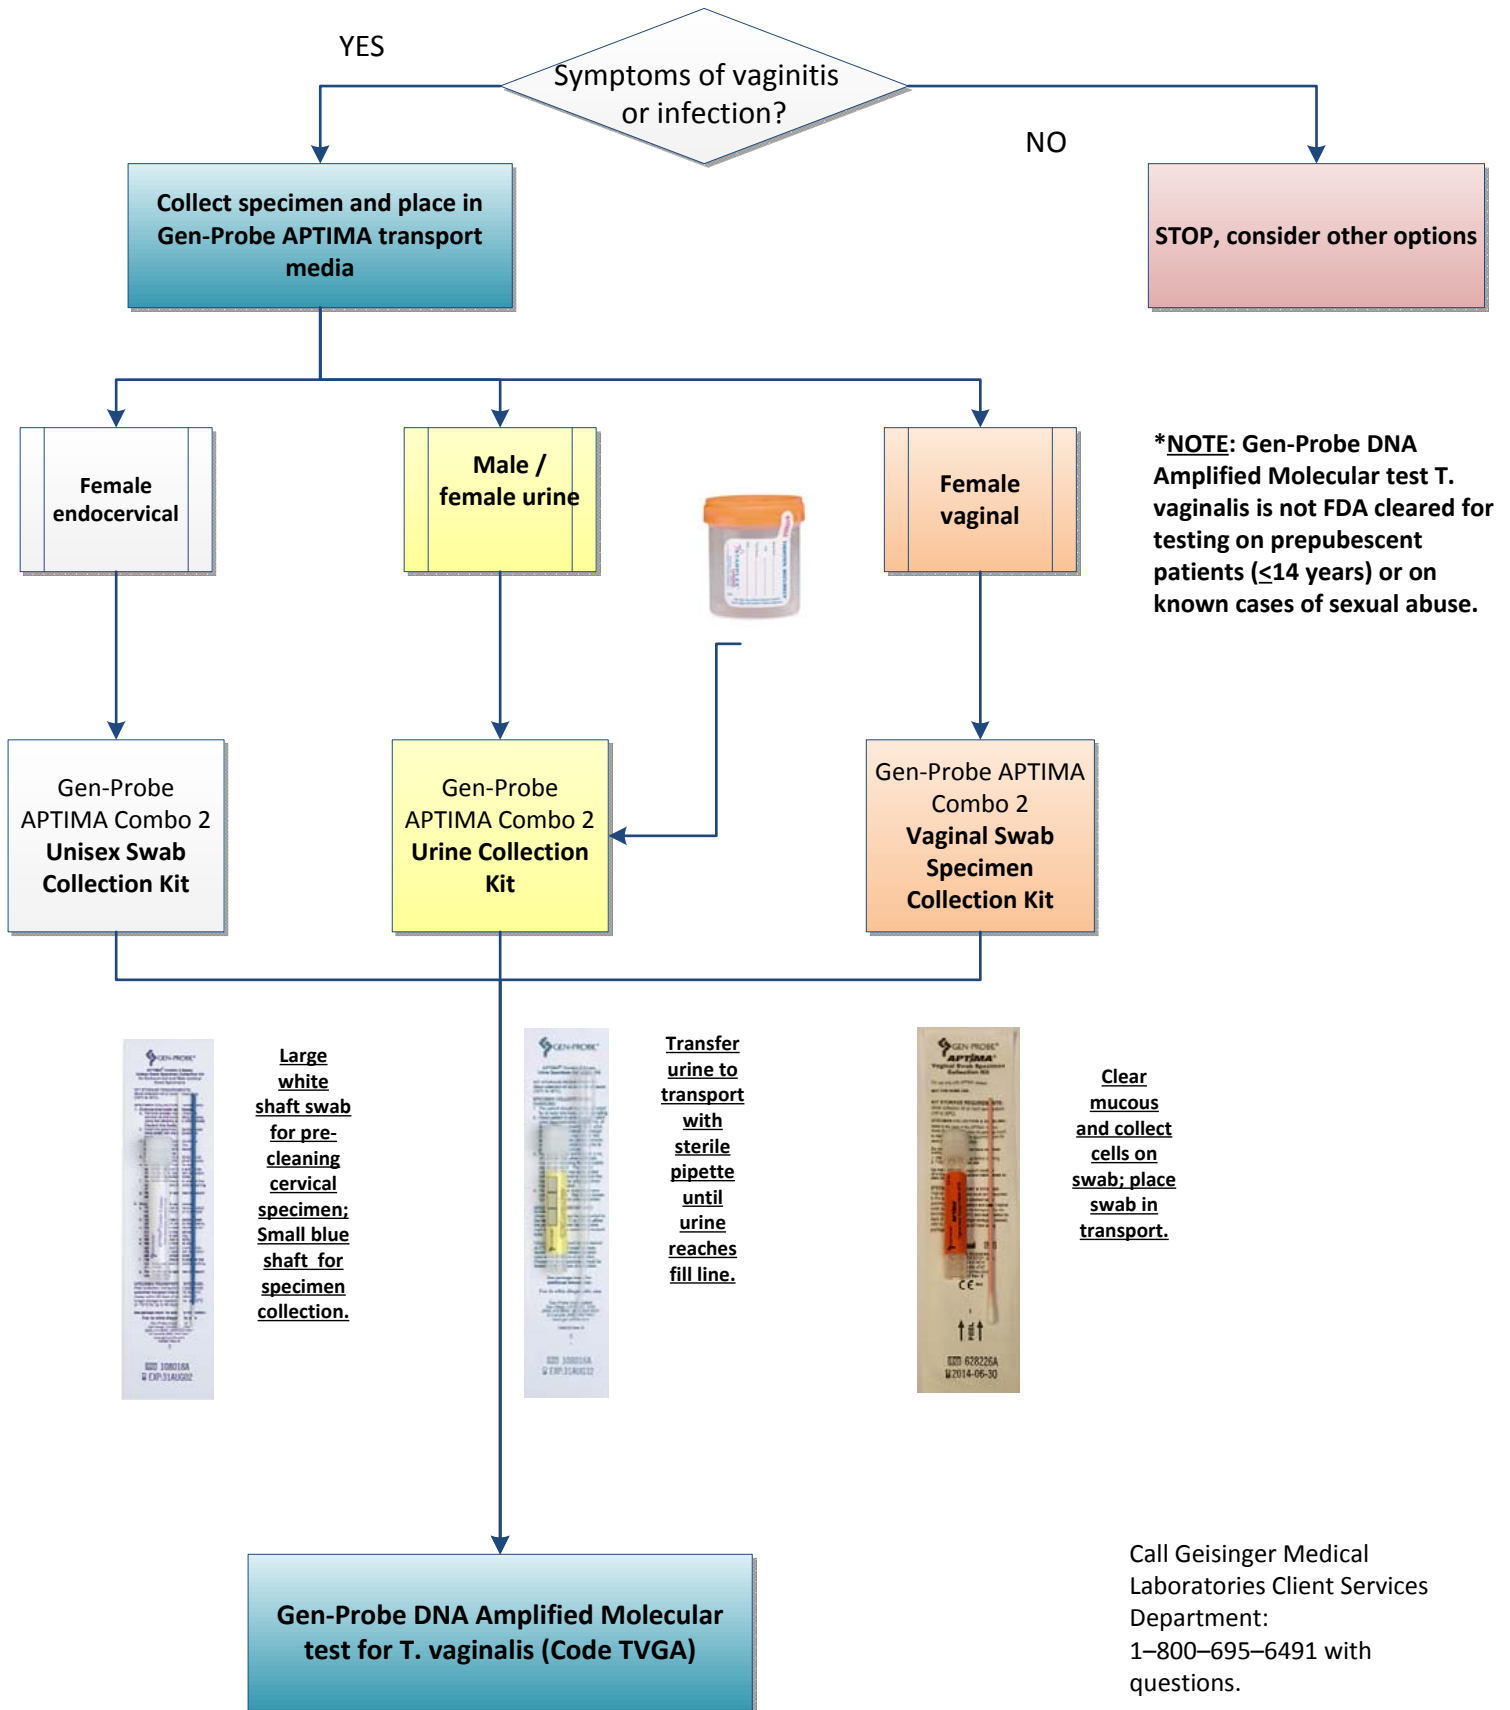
YES

Symptoms of vaginitis or infection?

NO

Collect specimen and place in Gen-Probe APTIMA transport media

STOP, consider other options

Female endocervical

Male / female urine

Female vaginal

*NOTE: Gen-Probe DNA Amplified Molecular test T. vaginalis is not FDA cleared for testing on prepubescent patients (≤14 years) or on known cases of sexual abuse.

Gen-Probe APTIMA Combo 2 **Unisex Swab Collection Kit**

Gen-Probe APTIMA Combo 2 **Urine Collection Kit**

Gen-Probe APTIMA Combo 2 **Vaginal Swab Specimen Collection Kit**

Large white shaft swab for pre-cleaning cervical specimen; Small blue shaft for specimen collection.

Transfer urine to transport with sterile pipette until urine reaches fill line.

Clear mucous and collect cells on swab; place swab in transport.

Gen-Probe DNA Amplified Molecular test for T. vaginalis (Code TVGA)

Call Geisinger Medical Laboratories Client Services Department: 1–800–695–6491 with questions.